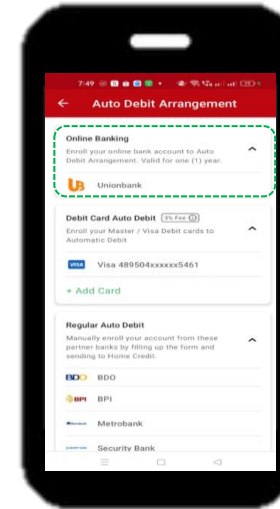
7:49

Auto Debit Arrangement

Online Banking

Enroll your online bank account to Auto Debit Arrangement. Valid for one (1) year.

Unionbank

Debit Card Auto Debit 3% Fee

Enroll your Master / Visa Debit cards to Automatic Debit

VISA Visa 489504xxxxxx5461

+ Add Card

Regular Auto Debit

Manually enroll your account from these partner banks by filling up the form and sending to Home Credit.

BDO

BPI

Metrobank

Security Bank